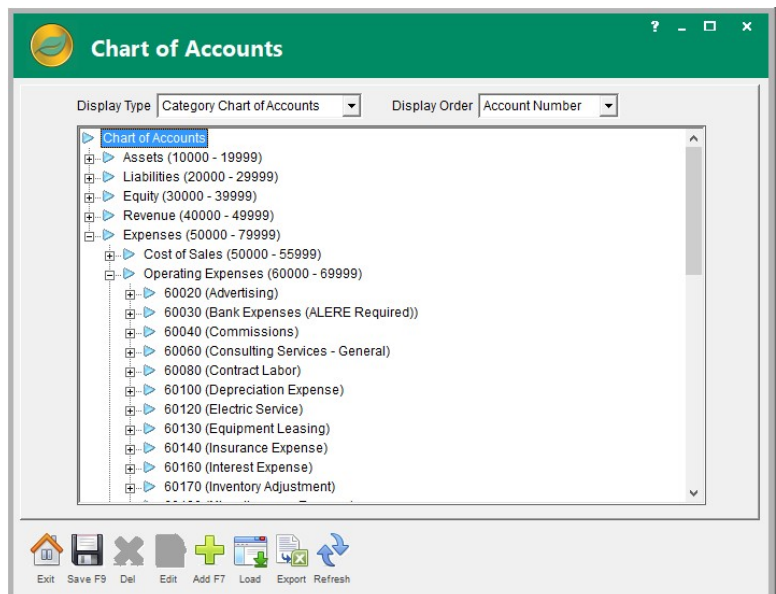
Chart of Accounts

? _ □ ×

Display Type Category Chart of Accounts

Display Order Account Number

Chart of Accounts
Assets (10000 - 19999)
Liabilities (20000 - 29999)
Equity (30000 - 39999)
Revenue (40000 - 49999)
Expenses (50000 - 79999)
Cost of Sales (50000 - 55999)
Operating Expenses (60000 - 69999)
60020 (Advertising)
60030 (Bank Expenses (ALERE Required))
60040 (Commissions)
60060 (Consulting Services - General)
60080 (Contract Labor)
60100 (Depreciation Expense)
60120 (Electric Service)
60130 (Equipment Leasing)
60140 (Insurance Expense)
60160 (Interest Expense)
60170 (Inventory Adjustment)
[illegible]

Exit Save F9 Del Edit Add F7 Load Export Refresh